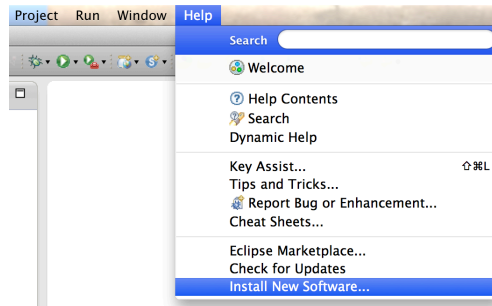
Project Run Window Help

Search

Welcome

Help Contents
Search
Dynamic Help

Key Assist... ⇧⌘L
Tips and Tricks...
Report Bug or Enhancement...
Cheat Sheets...

Eclipse Marketplace...
Check for Updates
Install New Software...